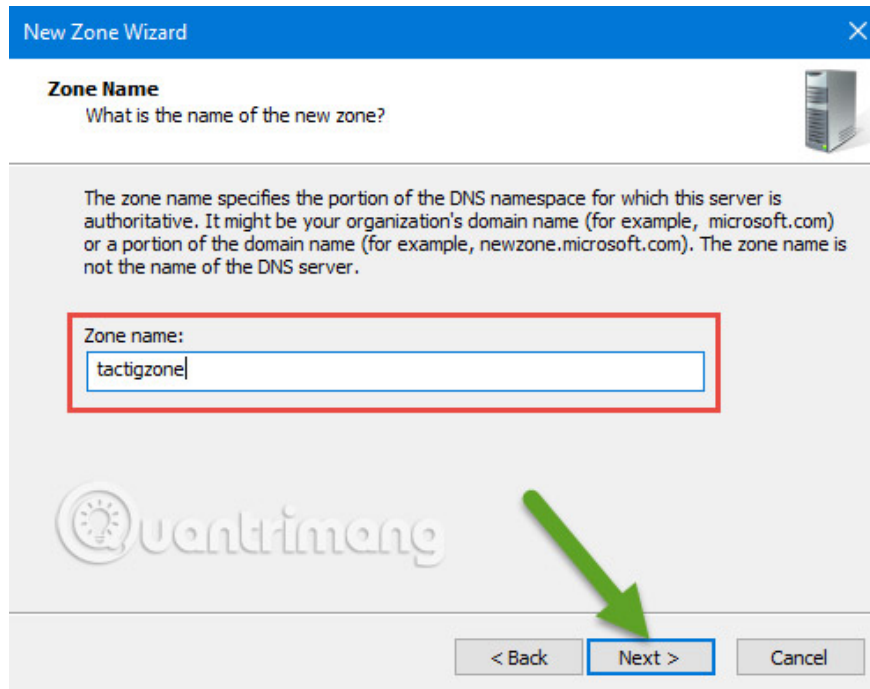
New Zone Wizard

Zone Name
What is the name of the new zone?

The zone name specifies the portion of the DNS namespace for which this server is authoritative. It might be your organization's domain name (for example, microsoft.com) or a portion of the domain name (for example, newzone.microsoft.com). The zone name is not the name of the DNS server.

Zone name:
tactigzone

Quantrimang

< Back
Next >
Cancel